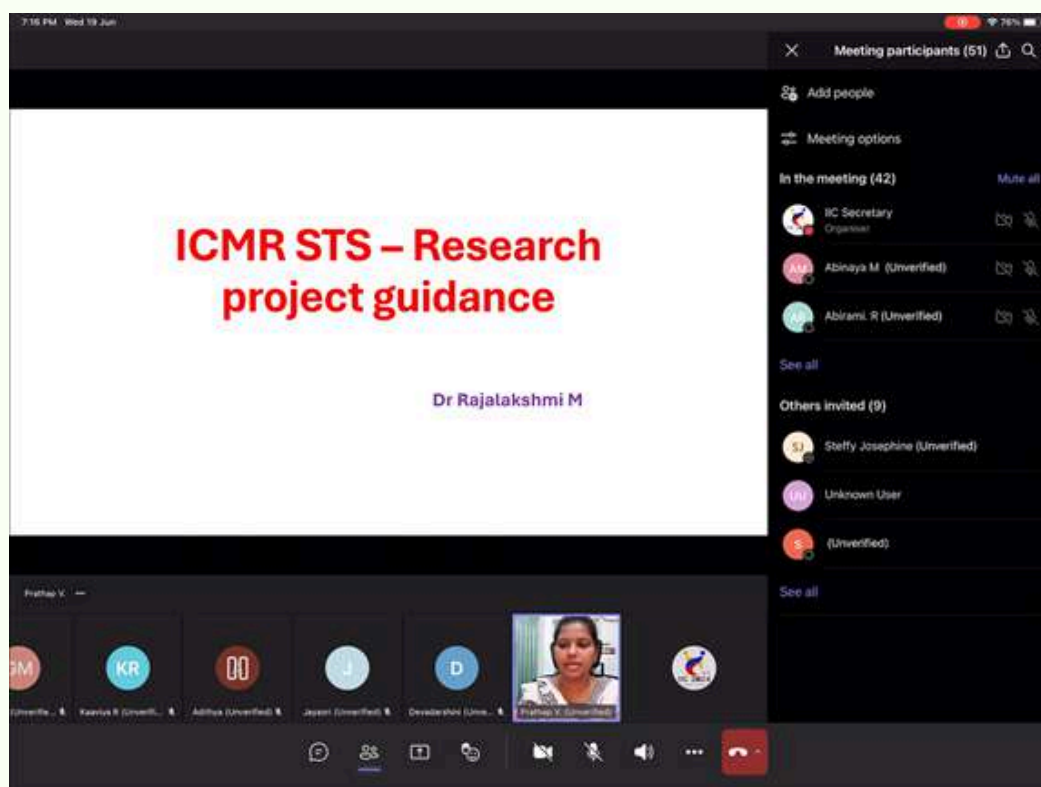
7:16 PM Wed 19 Jun

76%

Meeting participants (51)

Add people

Meeting options

In the meeting (42)

Mute all

IIC Secretary
Organiser

AM
Abinaya M (Unverified)

AR
Abirami. R (Unverified)

See all

Others invited (9)

SJ
Steffy Josephine (Unverified)

UU
Unknown User

S
(Unverified)

See all

ICMR STS – Research project guidance

Dr Rajalakshmi M

Prathap V.

GM
(Unverifie...

KR
Kaaviya R (Unverifi...

Adithya (Unverified)

J
Jayasri (Unverified)

D
Devadarshini (Unve...

Prathap V. (Unverified)